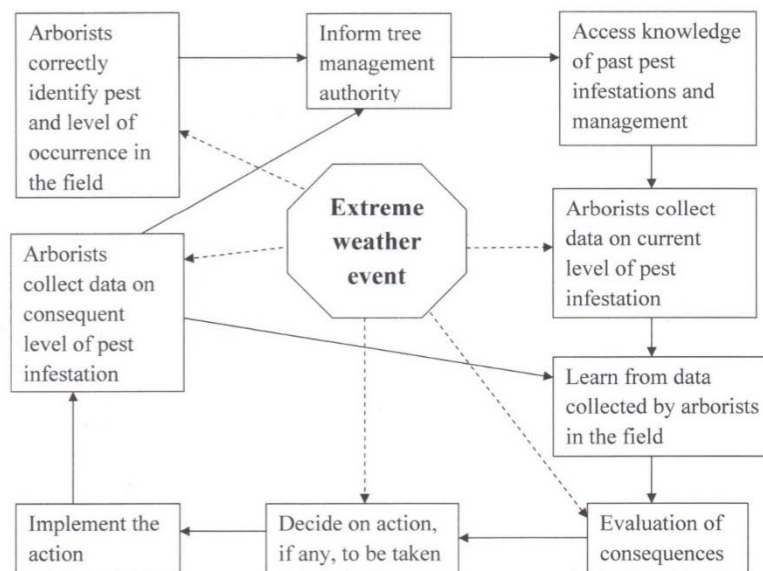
Arborists correctly identify pest and level of occurrence in the field

Inform tree management authority

Access knowledge of past pest infestations and management

Extreme weather event

Arborists collect data on consequent level of pest infestation

Arborists collect data on current level of pest infestation

Learn from data collected by arborists in the field

Implement the action

Decide on action, if any, to be taken

Evaluation of consequences